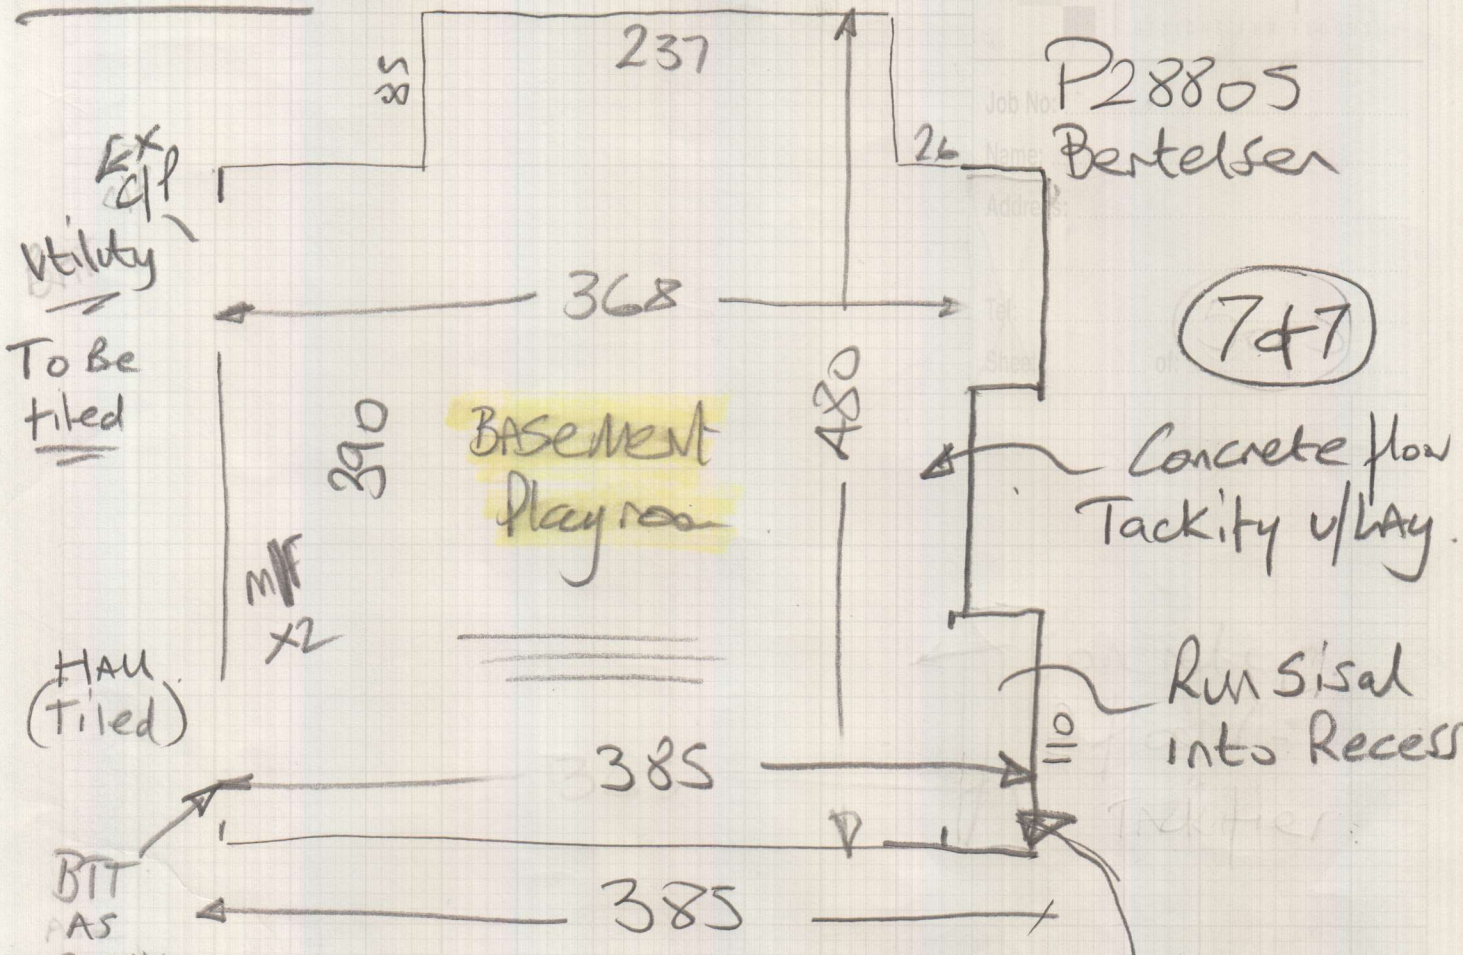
237

85

P28805
Bertelsen

Job No:
Name:
Address:
Tel:
Sheet of

Ex C/P

26

Utility
To Be tiled

368

7 of 7

390

BASEMENT Playroom

480

Concrete floor
Tackity u/LAY.

M/F x2

HALL (Tiled)

Run Sisal into Recess

10

385

BTT AS

385

Tackties